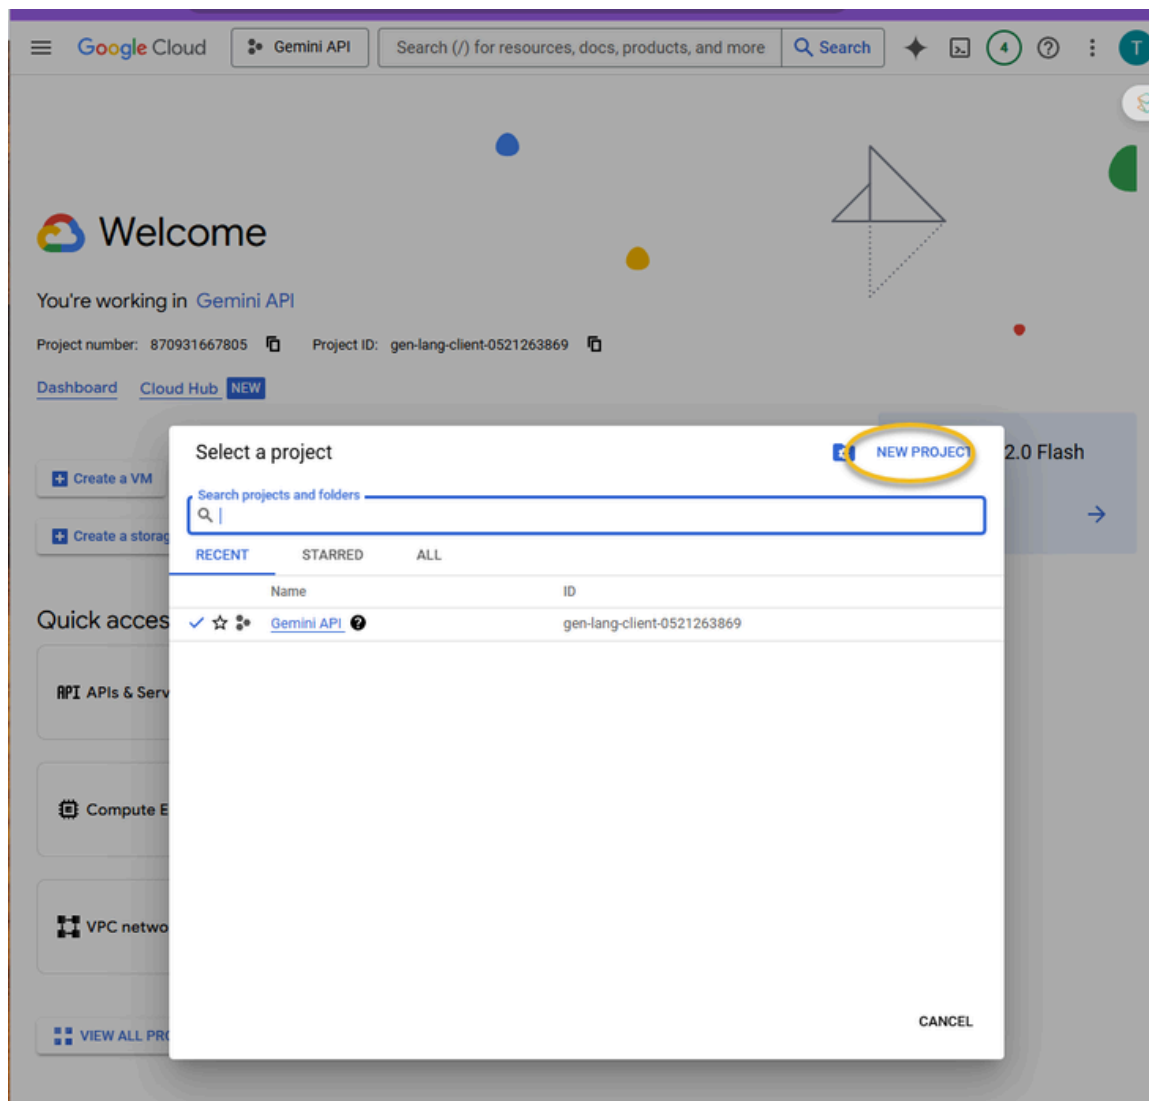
Google Cloud Gemini API Search (/) for resources, docs, products, and more Search 4 T

Welcome

You're working in Gemini API

Project number: 870931667805 Project ID: gen-lang-client-0521263869

Dashboard Cloud Hub NEW

Create a VM

Create a storag

Quick acces

API APIs & Serv

Compute E

VPC netwo

VIEW ALL PR

2.0 Flash

Select a project

NEW PROJECT

Search projects and folders

RECENT STARRED ALL

| | Name | ID |
|---|---|---|
| ✓ ☆ | Gemini API | gen-lang-client-0521263869 |

CANCEL